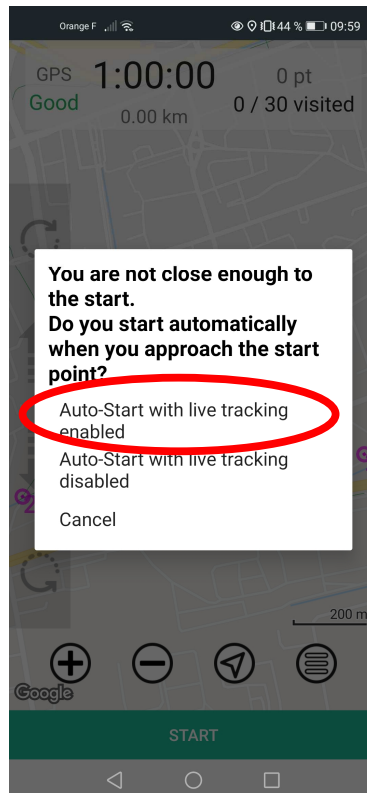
Orange F 44 % 09:59

GPS Good
1:00:00
0.00 km
0 pt
0 / 30 visited

You are not close enough to the start.
Do you start automatically when you approach the start point?

Auto-Start with live tracking enabled

Auto-Start with live tracking disabled

Cancel

200 m

Google

START